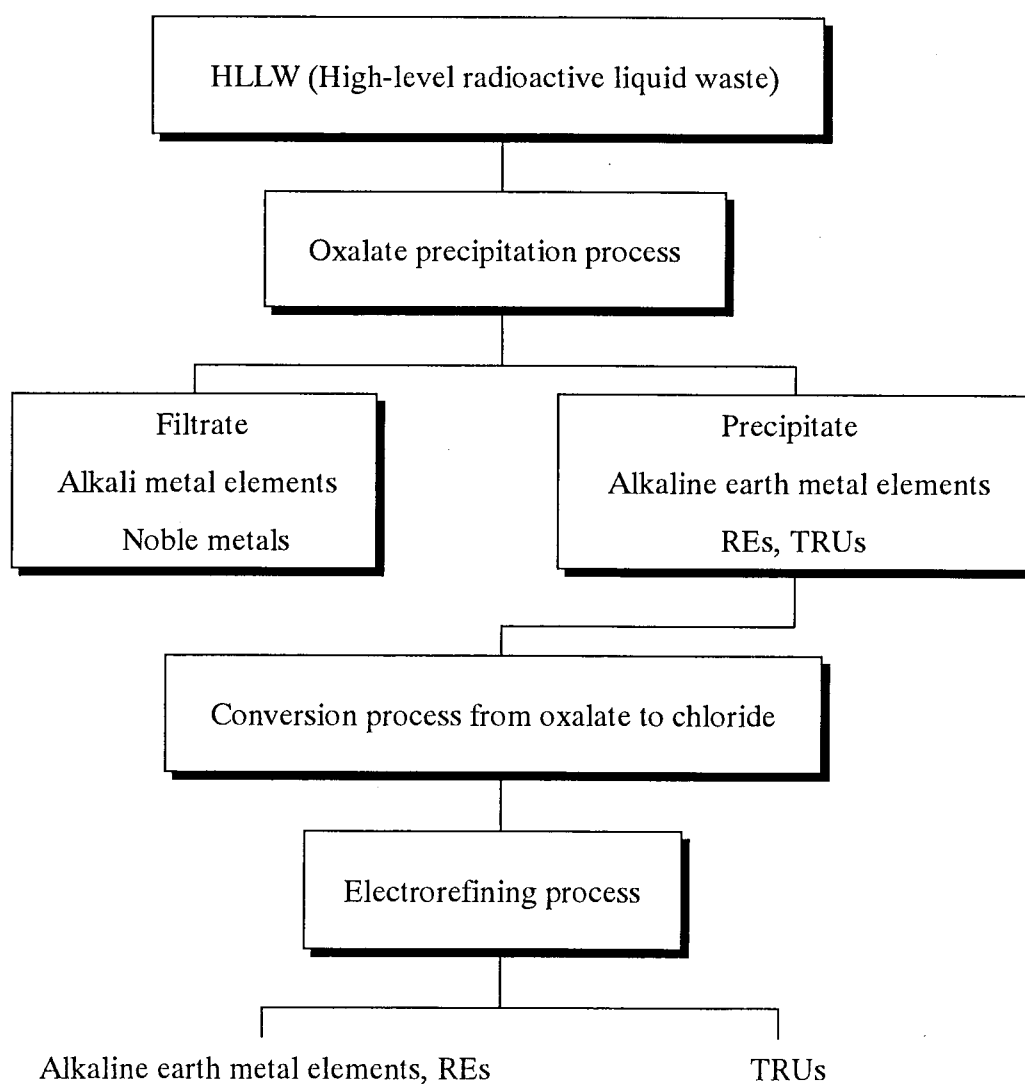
HLLW (High-level radioactive liquid waste)

Oxalate precipitation process

Filtrate
Alkali metal elements
Noble metals

Precipitate
Alkaline earth metal elements
REs, TRUs

Conversion process from oxalate to chloride

Electrorefining process

Alkaline earth metal elements, REs

TRUs